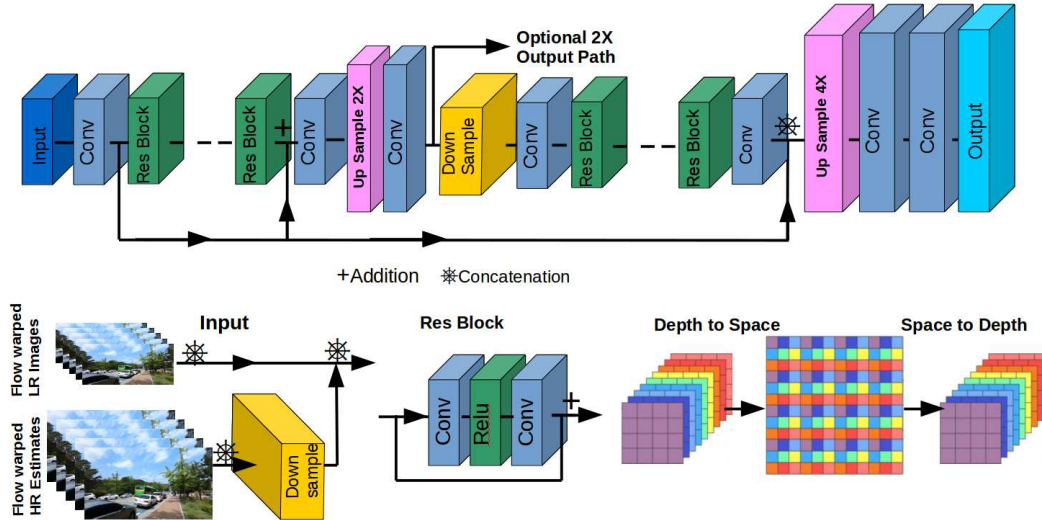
Optional 2X Output Path

Input
Conv
Res Block
Res Block
+
Conv
Up Sample 2X
Conv
Down Sample
Conv
Res Block
Res Block
Conv
Up Sample 4X
Conv
Conv
Output

+Addition ⋇Concatenation

Flow warped LR Images
Flow warped HR Estimates
Input
Down sample

Res Block
Conv
Relu
Conv
+

Depth to Space
Space to Depth